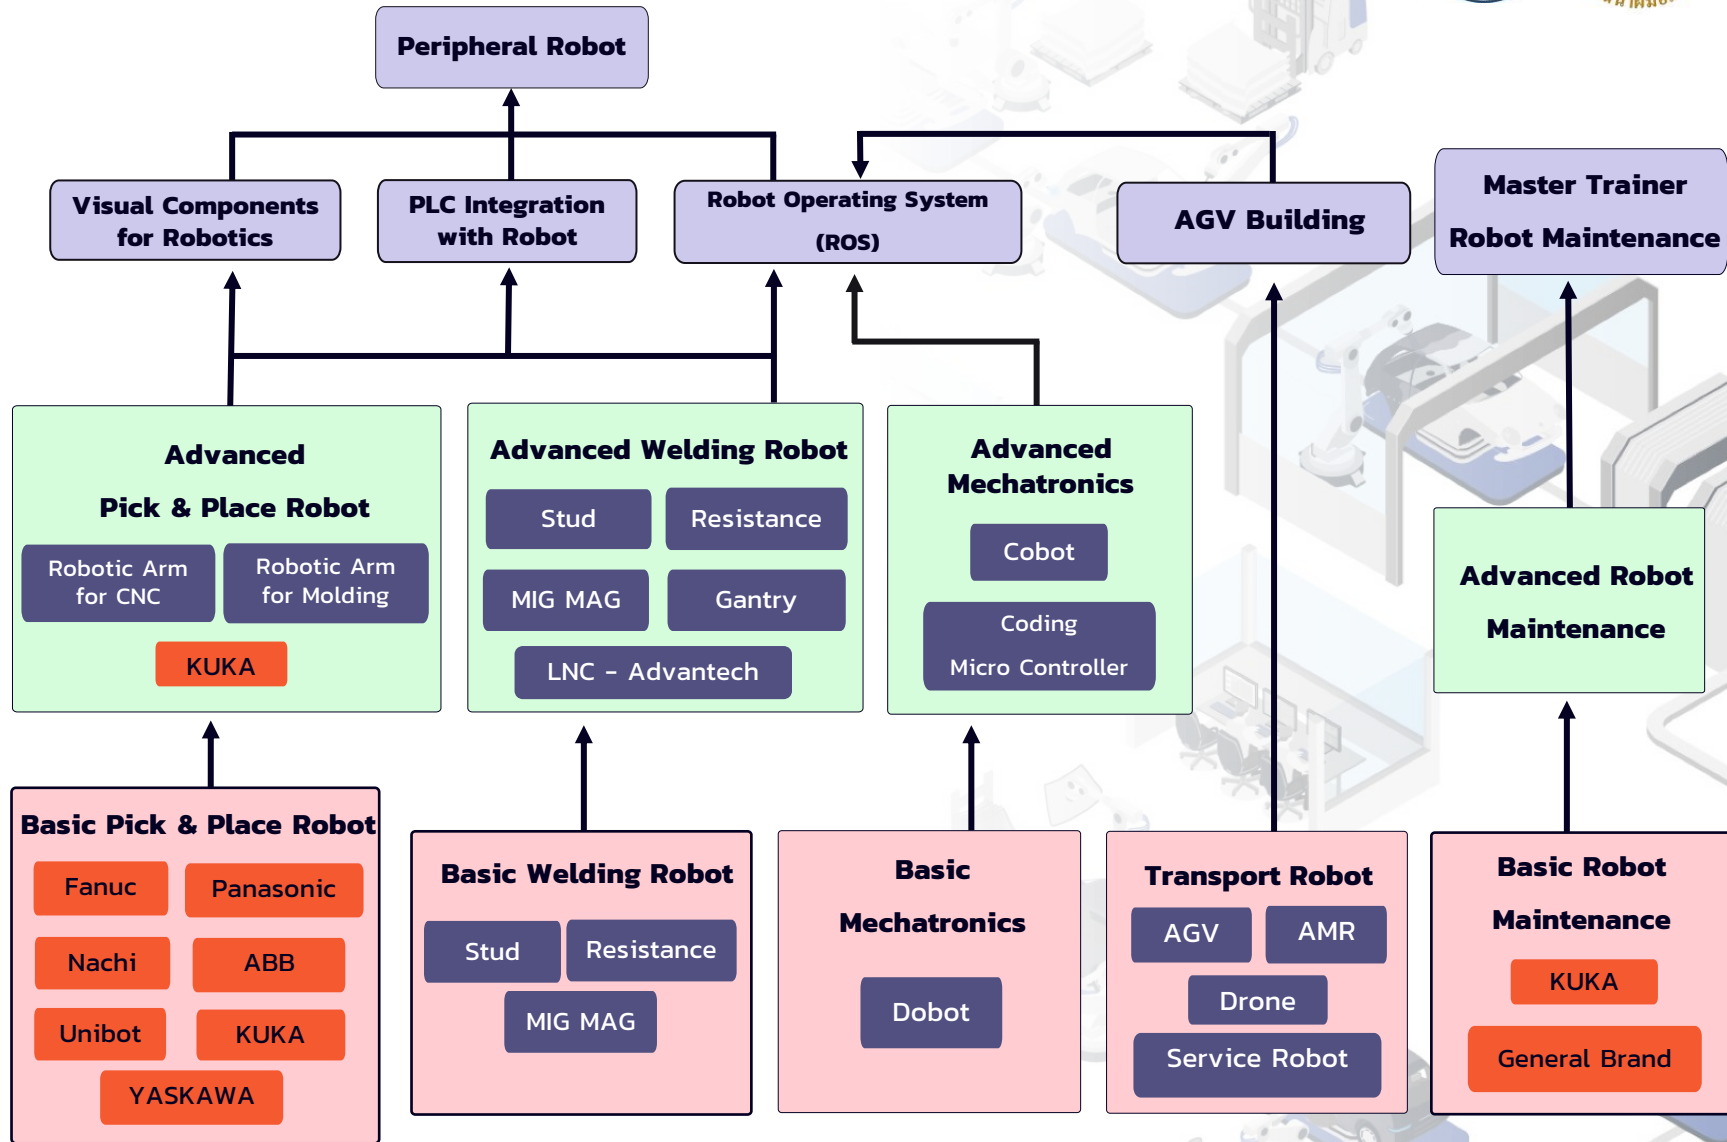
Peripheral Robot

Visual Components for Robotics

PLC Integration with Robot

Robot Operating System (ROS)

AGV Building

Master Trainer Robot Maintenance

Advanced Pick & Place Robot

Robotic Arm for CNC

Robotic Arm for Molding

KUKA

Advanced Welding Robot

Stud

Resistance

MIG MAG

Gantry

LNC - Advantech

Advanced Mechatronics

Cobot

Coding Micro Controller

Advanced Robot Maintenance

Basic Pick & Place Robot

Fanuc

Panasonic

Nachi

ABB

Unibot

KUKA

YASKAWA

Basic Welding Robot

Stud

Resistance

MIG MAG

Basic Mechatronics

Dobot

Transport Robot

AGV

AMR

Drone

Service Robot

Basic Robot Maintenance

KUKA

General Brand